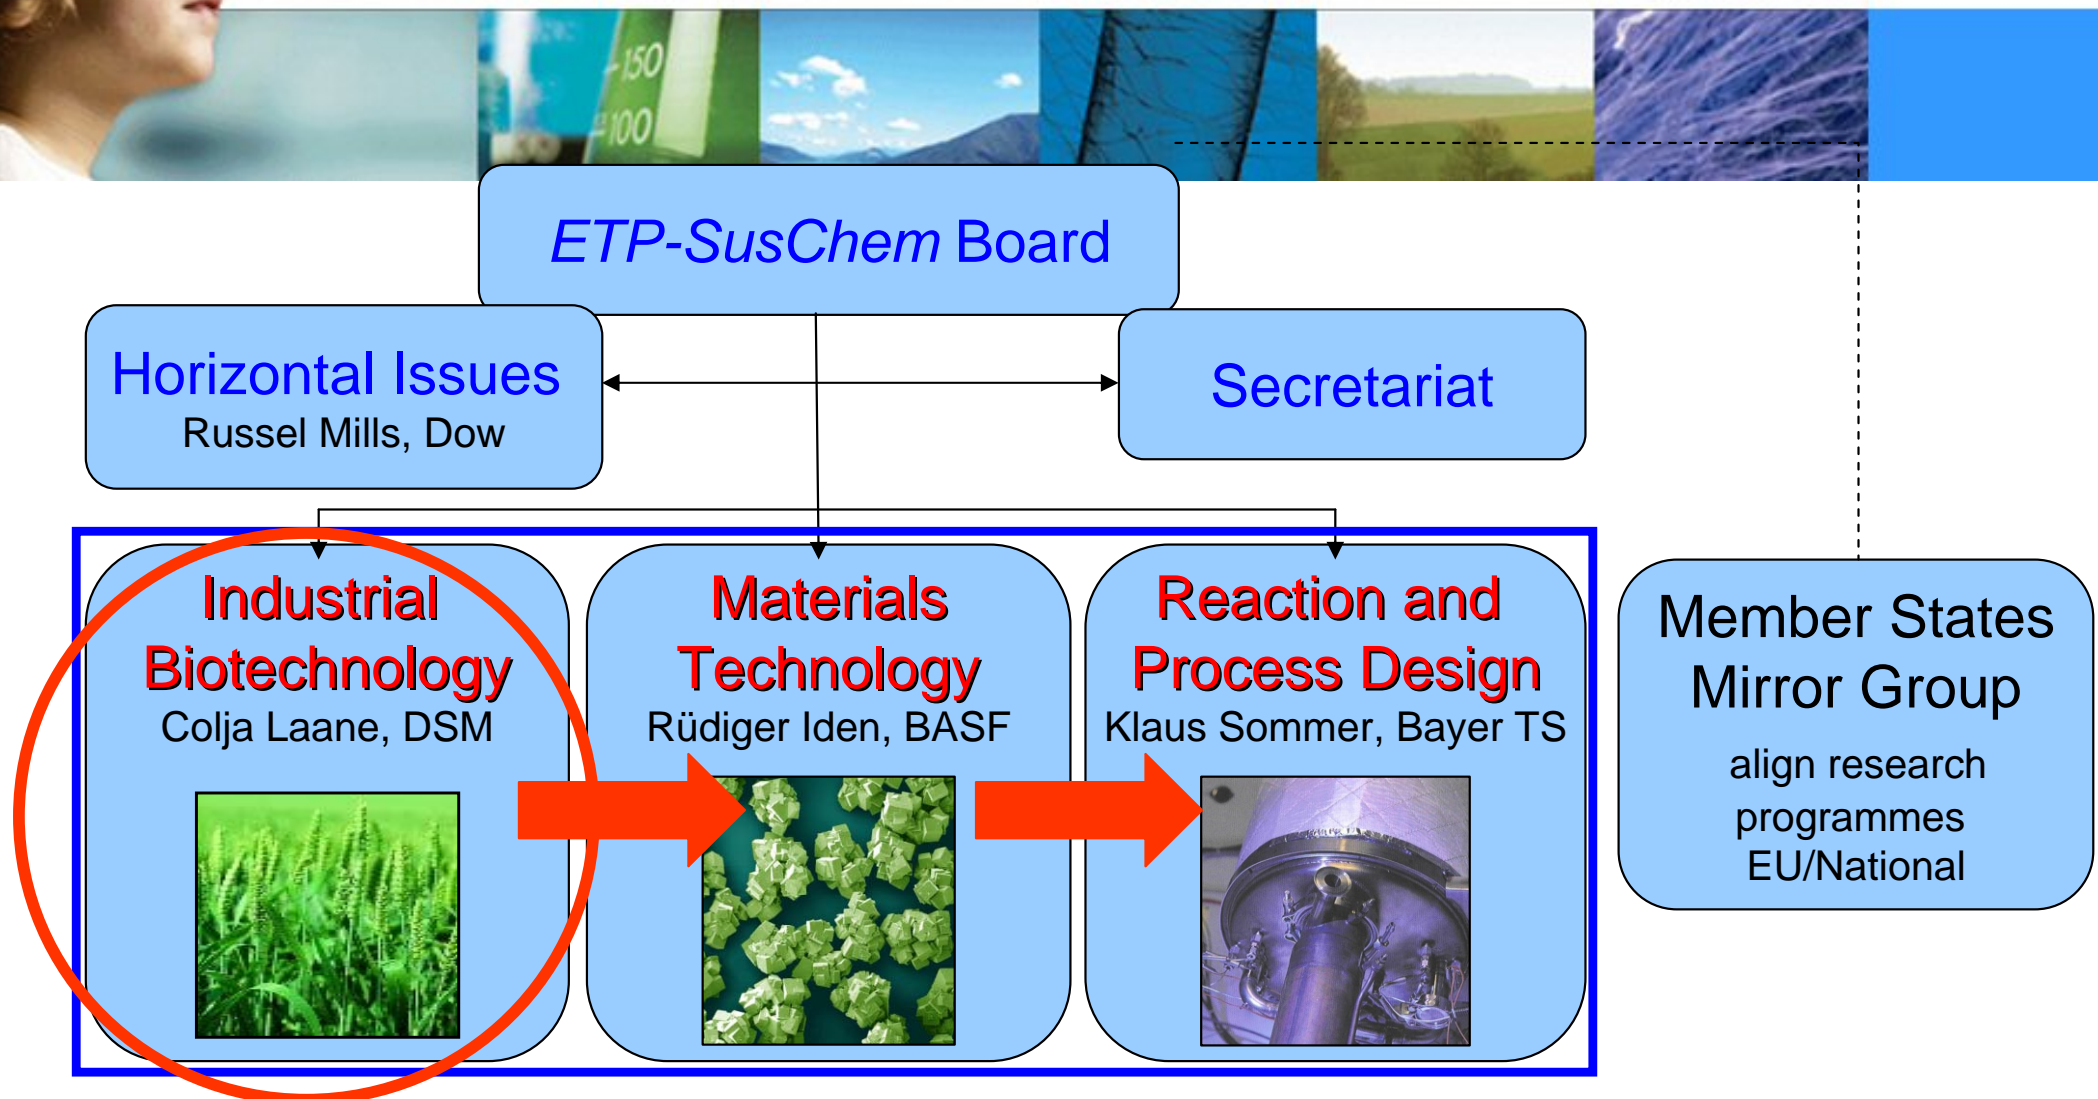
150
100

ETP-SusChem Board

Horizontal Issues
Russel Mills, Dow

Secretariat

Industrial Biotechnology
Colja Laane, DSM

Materials Technology
Rüdiger Iden, BASF

Reaction and Process Design
Klaus Sommer, Bayer TS

Member States Mirror Group
align research programmes EU/National